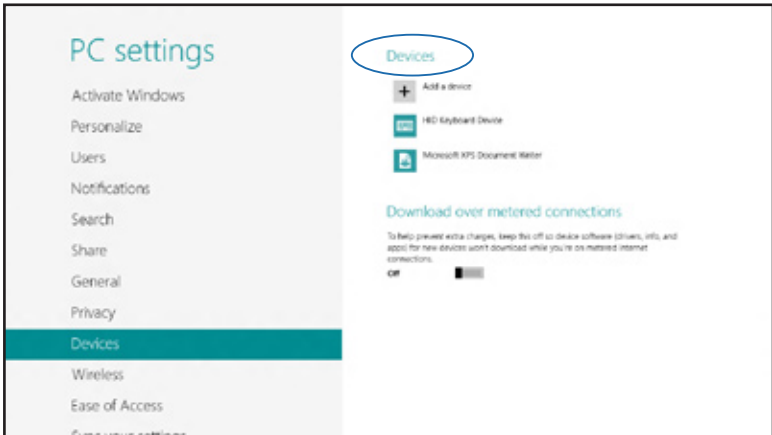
PC settings

Activate Windows

Personalize

Users

Notifications

Search

Share

General

Privacy

Devices

Wireless

Ease of Access

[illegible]

Devices

Add a device

HID Keyboard Device

Microsoft XPS Document Writer

Download over metered connections

To help prevent extra charges, keep this off so device software (drivers, info, and apps) for new devices won't download while you're on metered Internet connections.

Off